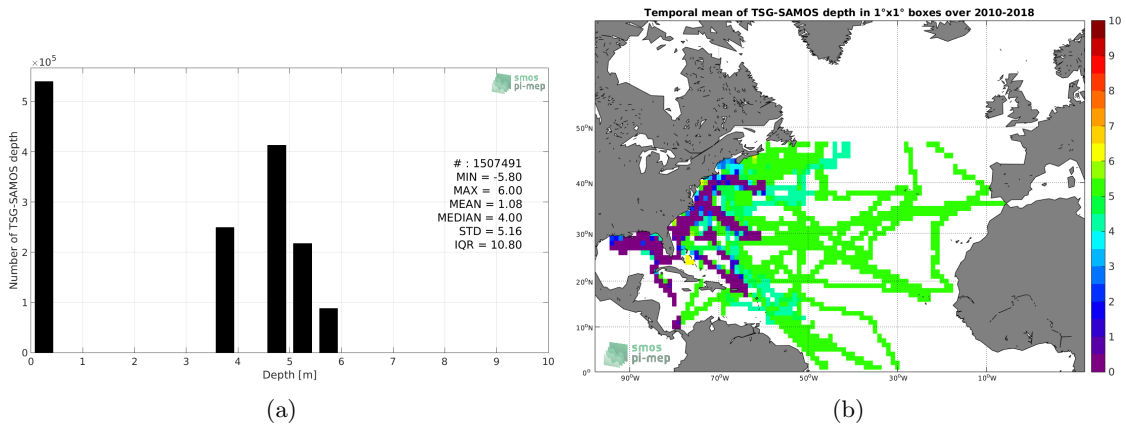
$\times 10^5$

smos
pi-mep

Number of TSG-SAMOS depth

5
4
3
2
1
0

# : 1507491
MIN = -5.80
MAX = 6.00
MEAN = 1.08
MEDIAN = 4.00
STD = 5.16
IQR = 10.80

0 1 2 3 4 5 6 7 8 9 10
Depth [m]

(a)

Temporal mean of TSG-SAMOS depth in 1°x1° boxes over 2010-2018

50°N
40°N
30°N
20°N
10°N
0°

90°W 70°W 50°W 30°W 10°W

smos
pi-mep

10
9
8
7
6
5
4
3
2
1
0

(b)